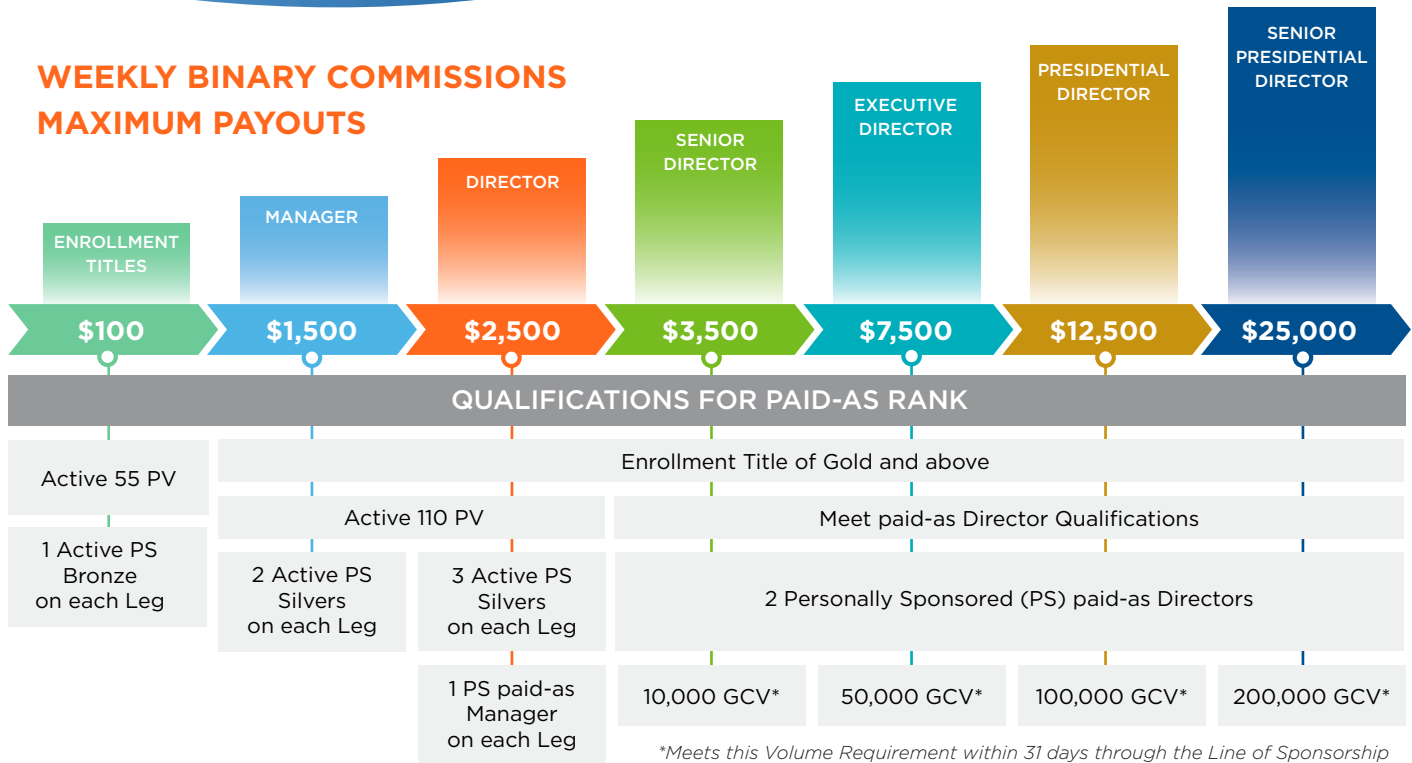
WEEKLY BINARY COMMISSIONS MAXIMUM PAYOUTS

ENROLLMENT TITLES

MANAGER

DIRECTOR

SENIOR DIRECTOR

EXECUTIVE DIRECTOR

PRESIDENTIAL DIRECTOR

SENIOR PRESIDENTIAL DIRECTOR

$100

$1,500

$2,500

$3,500

$7,500

$12,500

$25,000

QUALIFICATIONS FOR PAID-AS RANK

Active 55 PV

Enrollment Title of Gold and above

Active 110 PV

Meet paid-as Director Qualifications

1 Active PS Bronze on each Leg

2 Active PS Silvers on each Leg

3 Active PS Silvers on each Leg

2 Personally Sponsored (PS) paid-as Directors

1 PS paid-as Manager on each Leg

10,000 GCV*

50,000 GCV*

100,000 GCV*

200,000 GCV*

*Meets this Volume Requirement within 31 days through the Line of Sponsorship